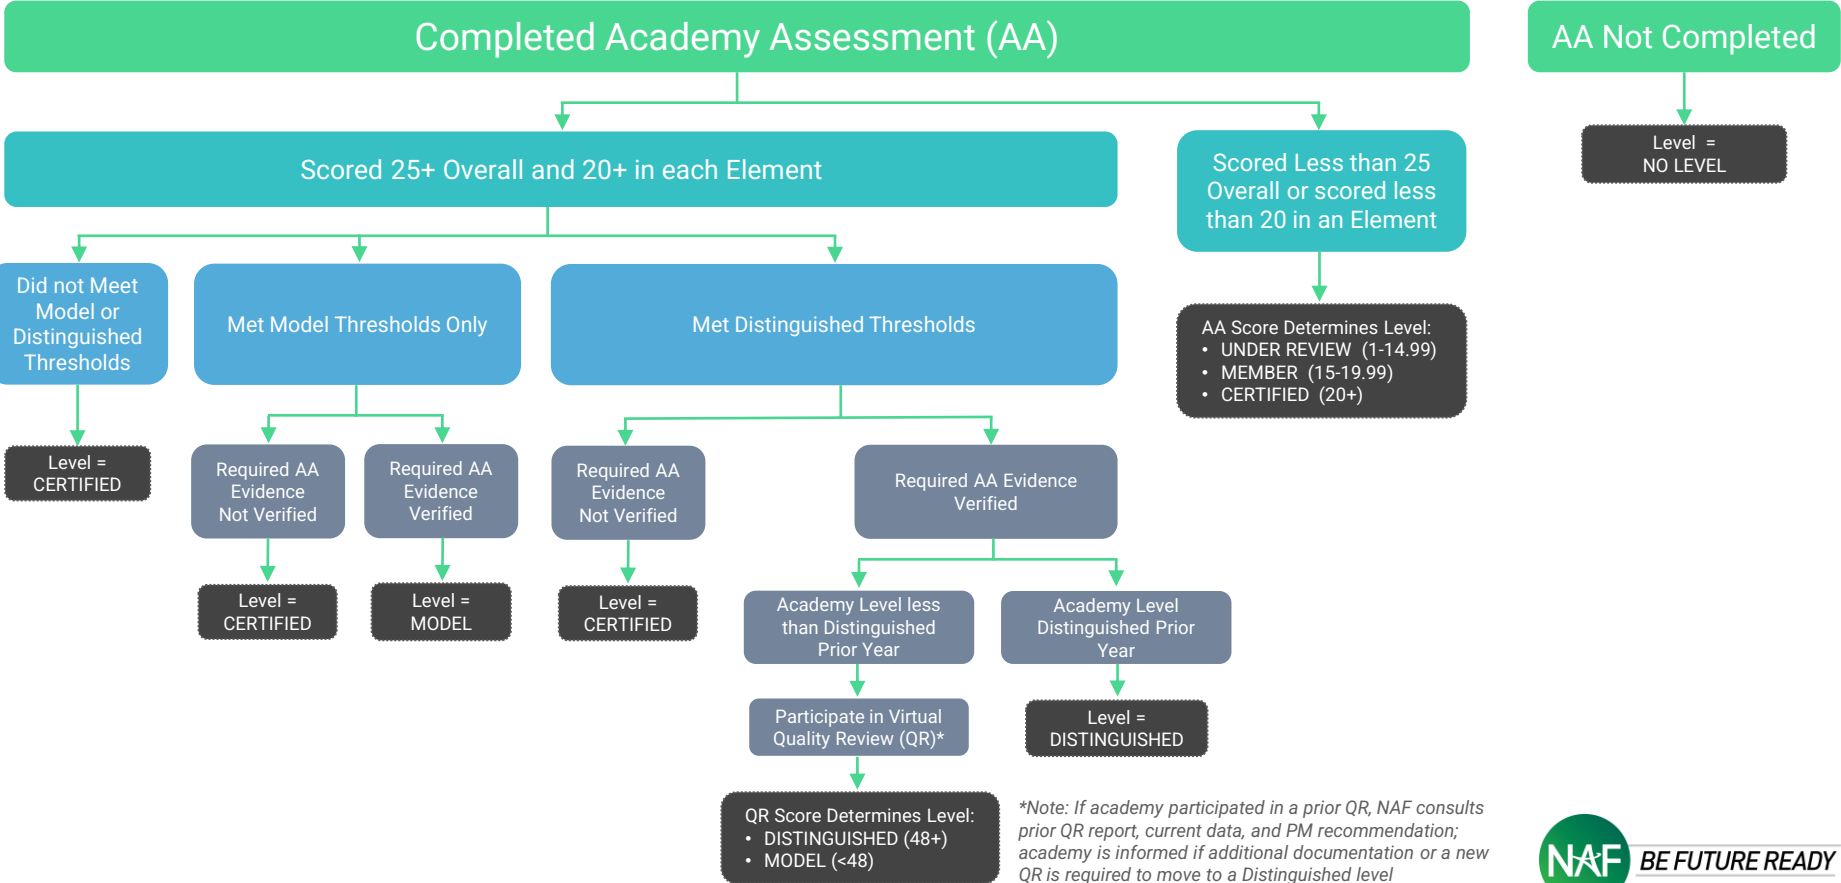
Completed Academy Assessment (AA)

AA Not Completed

Level = NO LEVEL

Scored 25+ Overall and 20+ in each Element

Scored Less than 25 Overall or scored less than 20 in an Element

AA Score Determines Level:
- UNDER REVIEW (1-14.99)
- MEMBER (15-19.99)
- CERTIFIED (20+)

Did not Meet Model or Distinguished Thresholds

Level = CERTIFIED

Met Model Thresholds Only

Required AA Evidence Not Verified

Level = CERTIFIED

Required AA Evidence Verified

Level = MODEL

Met Distinguished Thresholds

Required AA Evidence Not Verified

Level = CERTIFIED

Required AA Evidence Verified

Academy Level less than Distinguished Prior Year

Participate in Virtual Quality Review (QR)*

QR Score Determines Level:
- DISTINGUISHED (48+)
- MODEL (<48)

Academy Level Distinguished Prior Year

Level = DISTINGUISHED

*Note: If academy participated in a prior QR, NAF consults prior QR report, current data, and PM recommendation; academy is informed if additional documentation or a new QR is required to move to a Distinguished level

NAF BE FUTURE READY